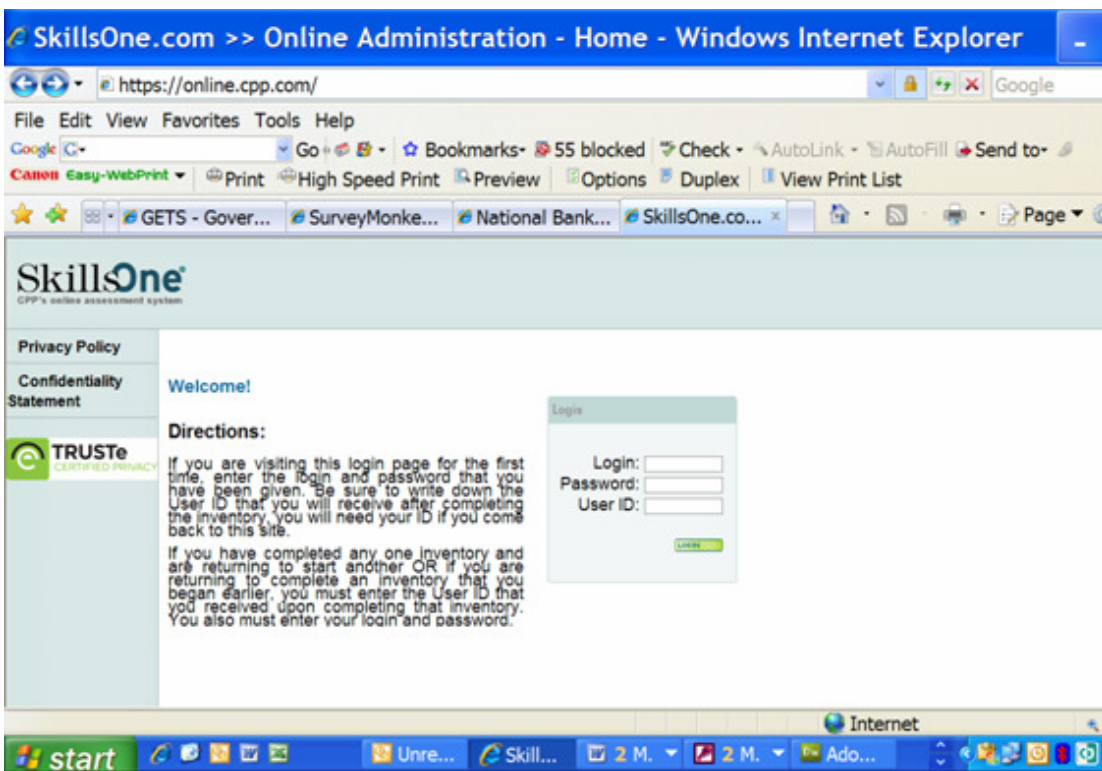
SkillsOne.com >> Online Administration - Home - Windows Internet Explorer

https://online.cpp.com/

Google

File Edit View Favorites Tools Help

Google G- Go Bookmarks 55 blocked Check AutoLink AutoFill Send to

Canon Easy-WebPrint Print High Speed Print Preview Options Duplex View Print List

GETS - Gover... SurveyMonke... National Bank... SkillsOne.co... Page

SkillsOne
CPP's online assessment system

Privacy Policy

Confidentiality Statement

TRUSTe
CERTIFIED PRIVACY

Welcome!

Directions:

If you are visiting this login page for the first time, enter the login and password that you have been given. Be sure to write down the User ID that you will receive after completing the inventory. You will need your ID if you come back to this site.

If you have completed any one inventory and are returning to start another OR if you are returning to complete an inventory that you began earlier, you must enter the User ID that you received upon completing that inventory. You also must enter your login and password.

Login

Login:
Password:
User ID:

LOGIN

Internet

start Unre... Skill... 2 M. 2 M. Ado...